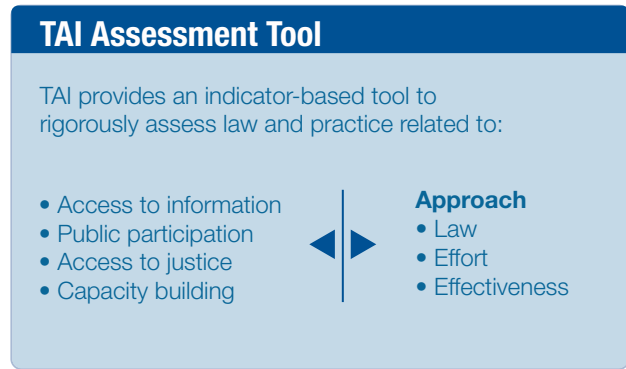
TAI Assessment Tool

TAI provides an indicator-based tool to rigorously assess law and practice related to:

• Access to information
• Public participation
• Access to justice
• Capacity building

Approach
• Law
• Effort
• Effectiveness